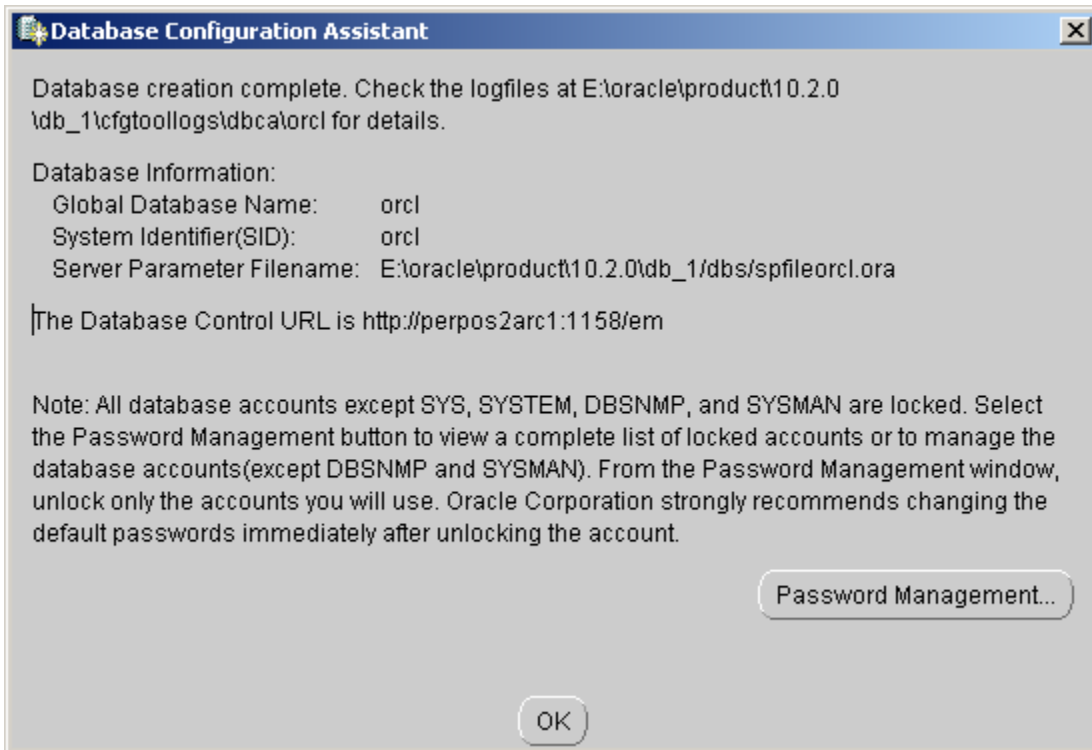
Database Configuration Assistant

Database creation complete. Check the logfiles at E:\oracle\product\10.2.0\db_1\cfgtoollogs\dbca\orcl for details.

Database Information:
Global Database Name: orcl
System Identifier(SID): orcl
Server Parameter Filename: E:\oracle\product\10.2.0\db_1/dbs/spfileorcl.ora

The Database Control URL is http://perpos2arc1:1158/em

Note: All database accounts except SYS, SYSTEM, DBSNMP, and SYSMAN are locked. Select the Password Management button to view a complete list of locked accounts or to manage the database accounts(except DBSNMP and SYSMAN). From the Password Management window, unlock only the accounts you will use. Oracle Corporation strongly recommends changing the default passwords immediately after unlocking the account.

Password Management...

OK